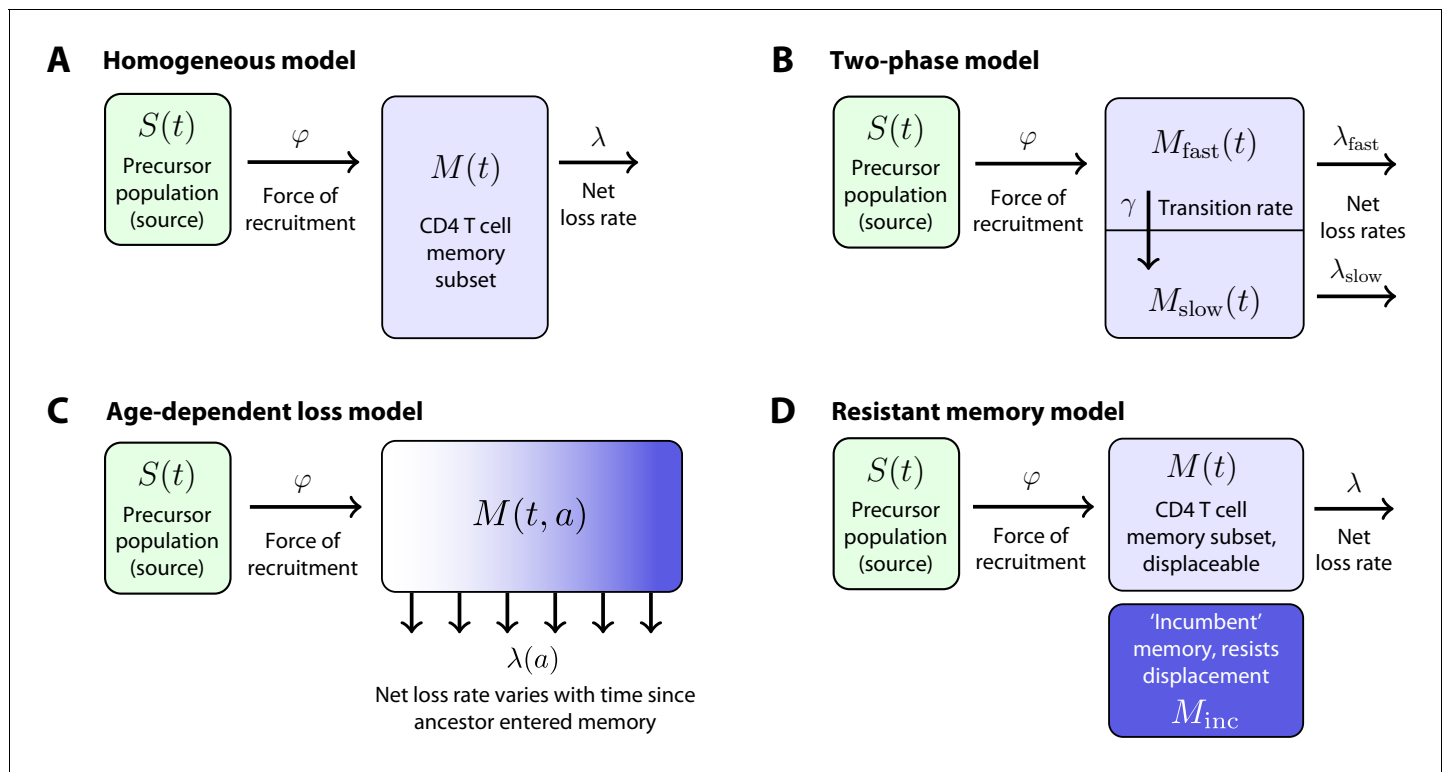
A Homogeneous model

$S(t)$ Precursor population (source)

$\varphi$ Force of recruitment

$M(t)$ CD4 T cell memory subset

$\lambda$ Net loss rate

B Two-phase model

$S(t)$ Precursor population (source)

$\varphi$ Force of recruitment

$M_{\text{fast}}(t)$

$\gamma$ Transition rate

$M_{\text{slow}}(t)$

$\lambda_{\text{fast}}$

Net loss rates

$\lambda_{\text{slow}}$

C Age-dependent loss model

$S(t)$ Precursor population (source)

$\varphi$ Force of recruitment

$M(t, a)$

$\lambda(a)$

Net loss rate varies with time since ancestor entered memory

D Resistant memory model

$S(t)$ Precursor population (source)

$\varphi$ Force of recruitment

$M(t)$ CD4 T cell memory subset, displaceable

$\lambda$ Net loss rate

'Incumbent' memory, resists displacement $M_{\text{inc}}$